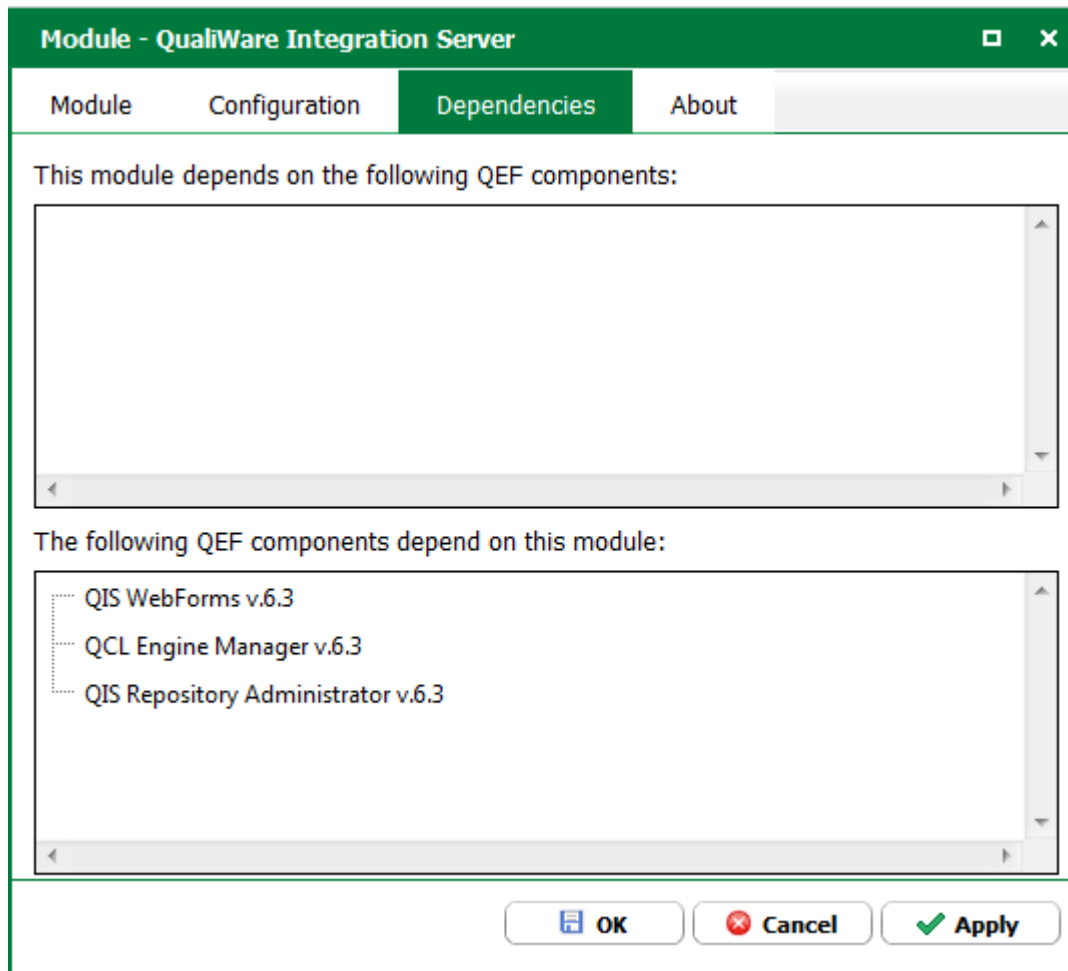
Module - QualiWare Integration Server

Module Configuration Dependencies About

This module depends on the following QEF components:

The following QEF components depend on this module:

QIS WebForms v.6.3
QCL Engine Manager v.6.3
QIS Repository Administrator v.6.3

OK Cancel Apply